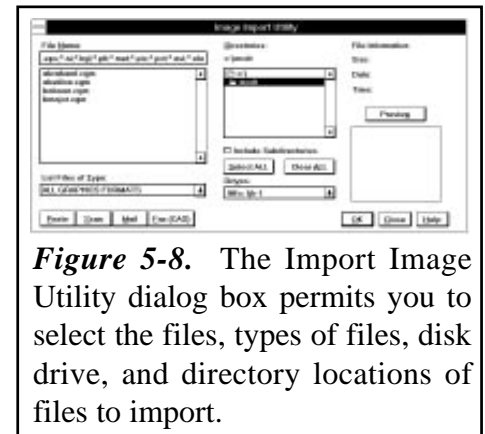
Image Import Utility

File Name:

*.eps;*.tif;*.bmp;*.pcx;*.mac;*.pic;*.pct;*.msp;*.wpg

aliceband.wpm
alicefcat.wpm
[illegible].wpm
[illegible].wpm

List Files of Type:

ALL GRAPHICS FORMATS

Directories:

c:\jasmin

c:\
jasmin

☐ Include Subdirectories

Select All

Clear All

Drives:

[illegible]

File Information:

Size:

Date:

Time:

Preview

Paste

Scan

Mail

Fax (CAS)

OK

Close

Help

*Figure 5-8.* The Import Image Utility dialog box permits you to select the files, types of files, disk drive, and directory locations of files to import.